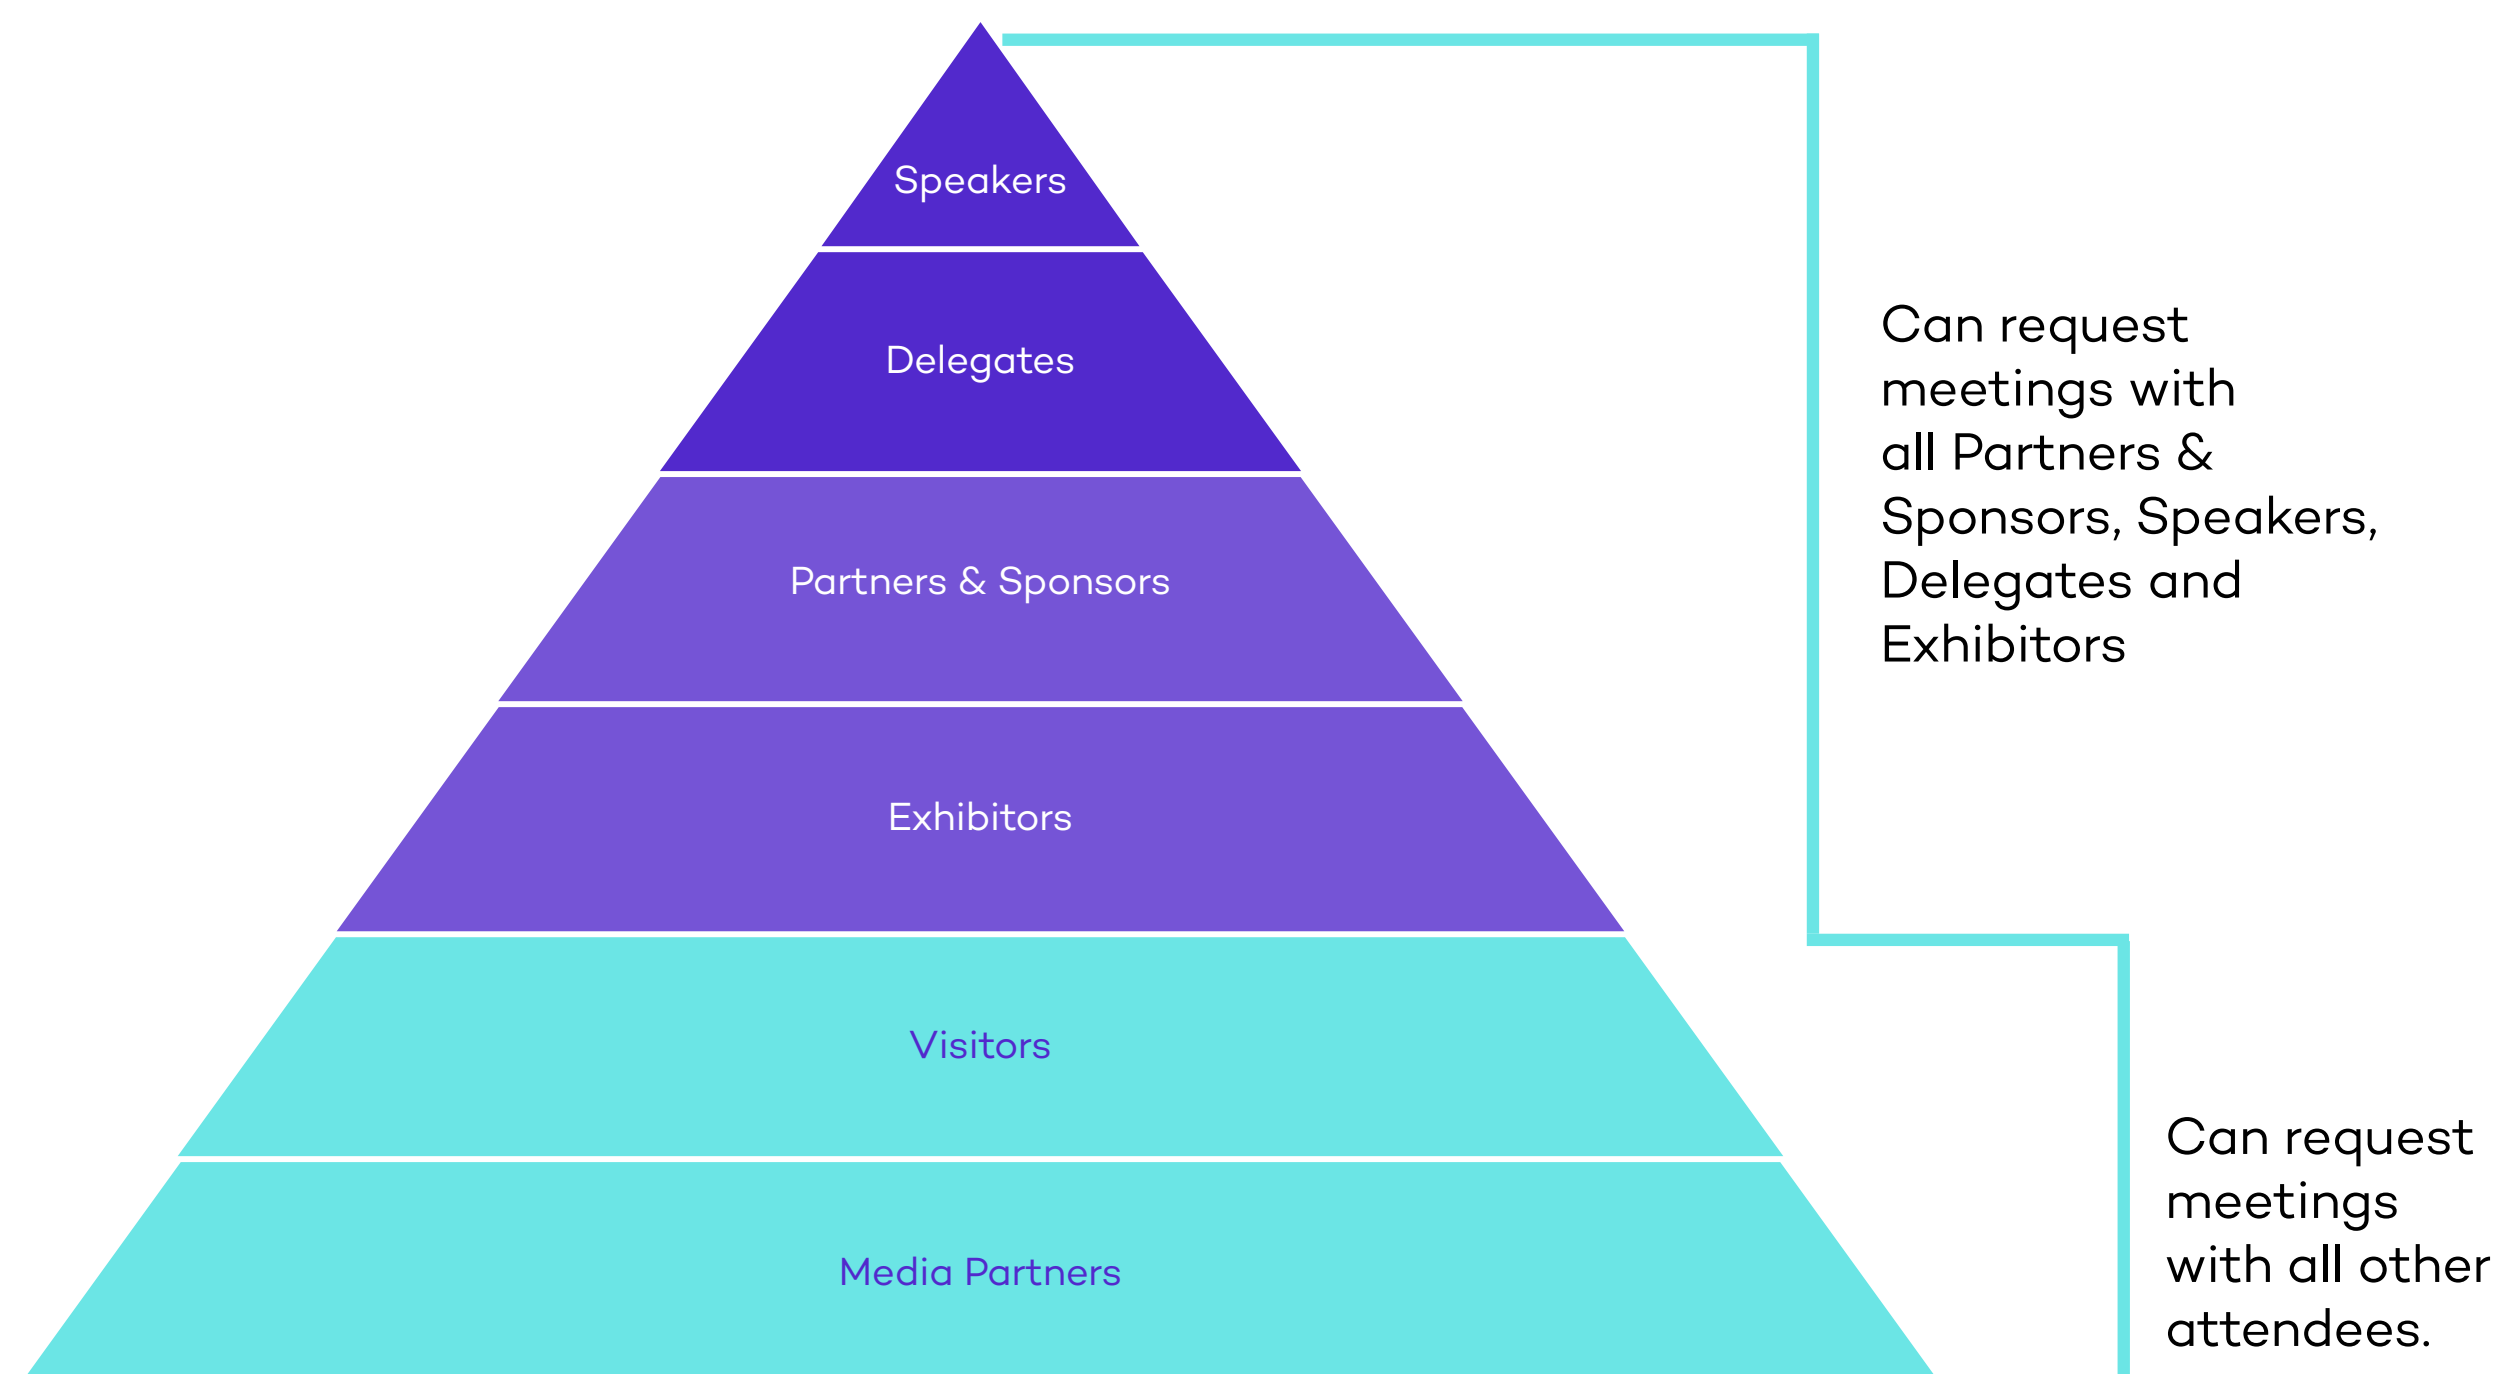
Speakers

Delegates

Partners & Sponsors

Exhibitors

Visitors

Media Partners

Can request meetings with all Partners & Sponsors, Speakers, Delegates and Exhibitors

Can request meetings with all other attendees.